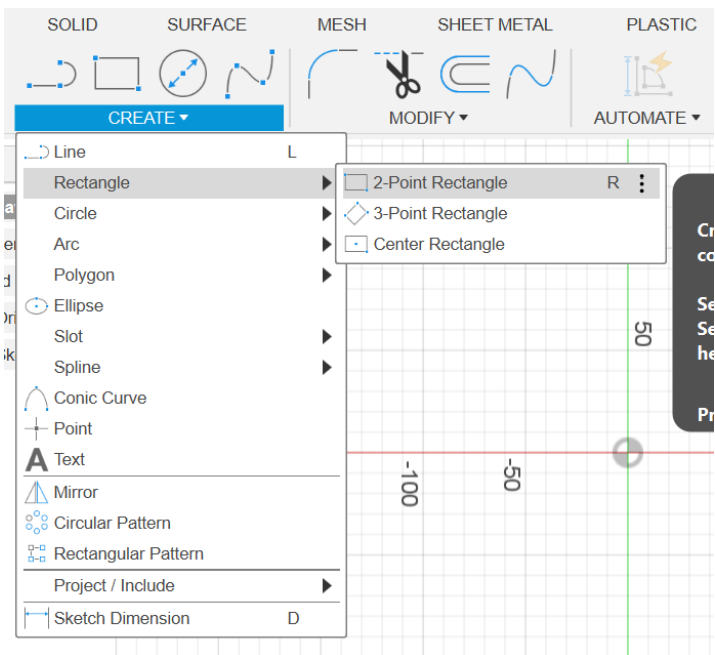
SOLID SURFACE MESH SHEET METAL PLASTIC

CREATE ▾ MODIFY ▾ AUTOMATE ▾

Line L
Rectangle
Circle
Arc
Polygon
Ellipse
Slot
Spline
Conic Curve
Point
Text
Mirror
Circular Pattern
Rectangular Pattern
Project / Include
Sketch Dimension D

2-Point Rectangle R
3-Point Rectangle
Center Rectangle

50
-100
-50

Cr
co
Se
Se
he
Pr